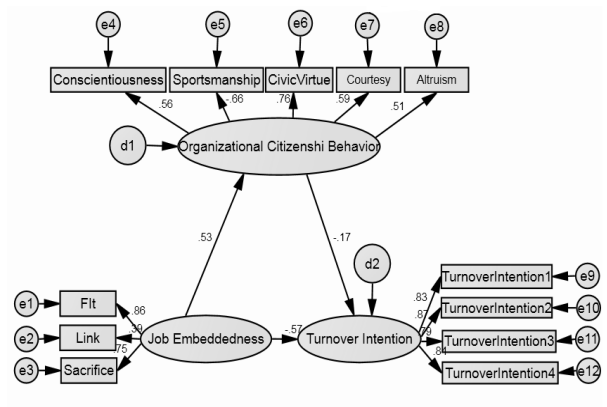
e4
e5
e6
e7
e8
Conscientiousness
Sportsmanship
CivicVirtue
Courtesy
Altruism
.56
.66
.76
.59
.51
d1
Organizational Citizenshi Behavior
.53
-.17
d2
e1
FIt
.86
e2
Link
.30
.75
e3
Sacrifice
Job Embeddedness
-.57
Turnover Intention
.83
.87
.79
.84
TurnoverIntention1
TurnoverIntention2
TurnoverIntention3
TurnoverIntention4
e9
e10
e11
e12